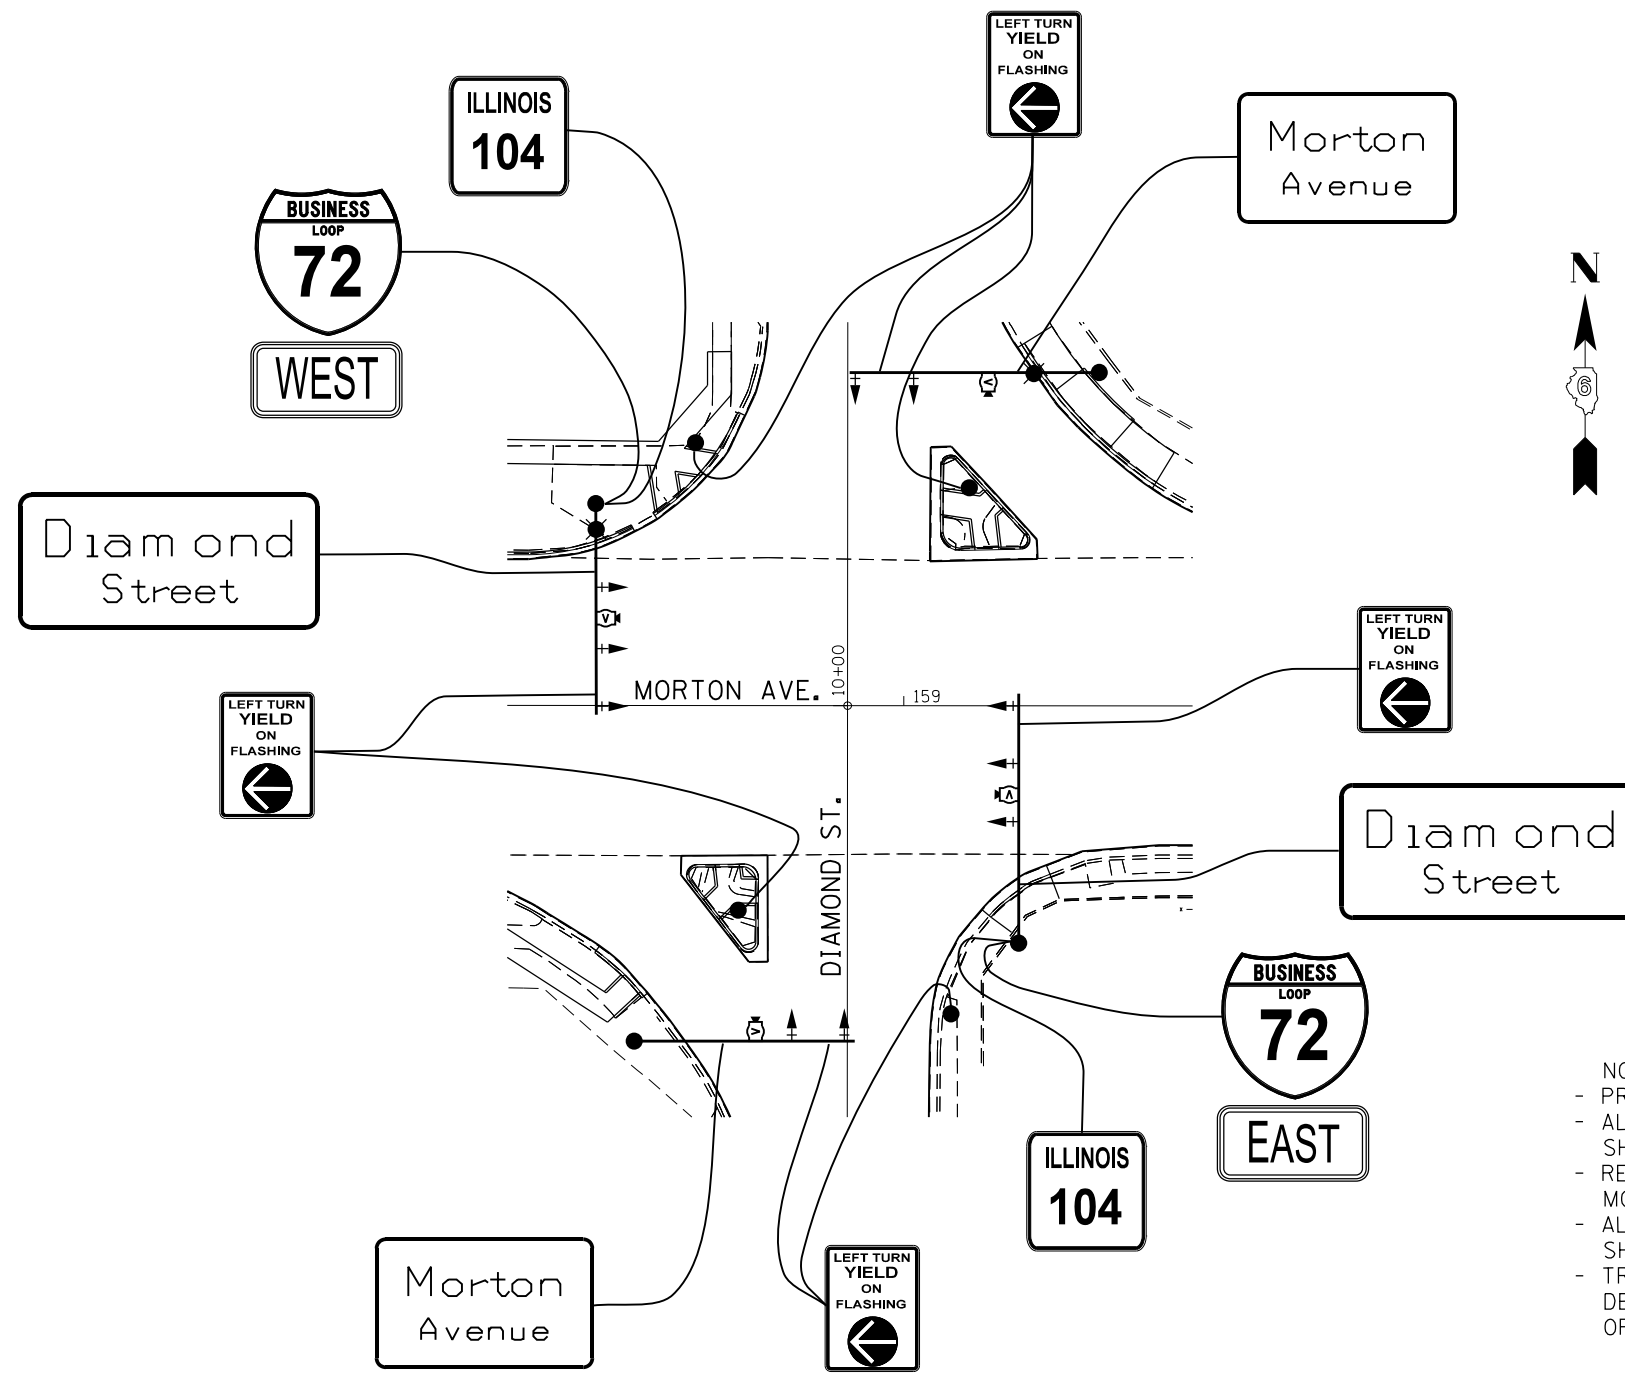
LEFT TURN YIELD ON FLASHING

ILLINOIS 104

Morton Avenue

BUSINESS LOOP 72

WEST

N

6

Diamond Street

LEFT TURN YIELD ON FLASHING

MORTON AVE.

10+00

159

LEFT TURN YIELD ON FLASHING

DIAMOND ST.

Diamond Street

BUSINESS LOOP 72

EAST

ILLINOIS 104

Morton Avenue

LEFT TURN YIELD ON FLASHING

NC
- PR
- AL
SH
- RE
MC
- AL
SH
- TR
DE
OF